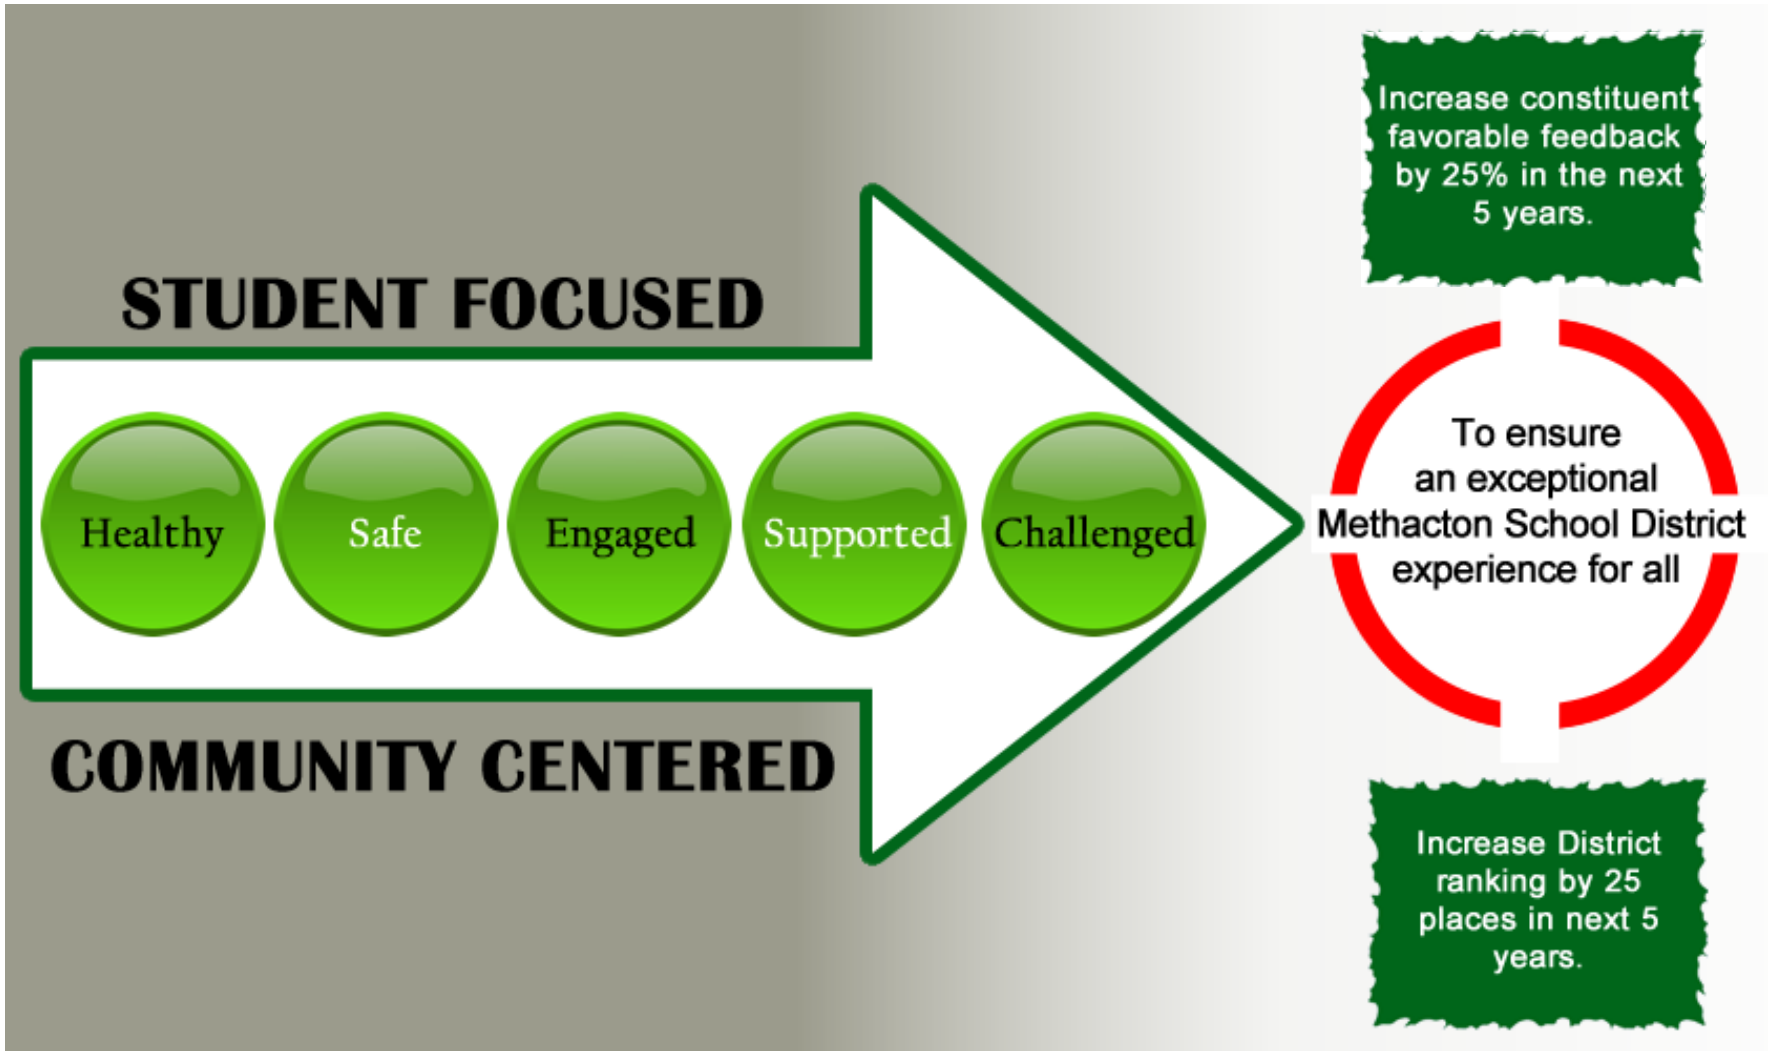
STUDENT FOCUSED

Healthy

Safe

Engaged

Supported

Challenged

COMMUNITY CENTERED

Increase constituent favorable feedback by 25% in the next 5 years.

To ensure an exceptional Methacton School District experience for all

Increase District ranking by 25 places in next 5 years.